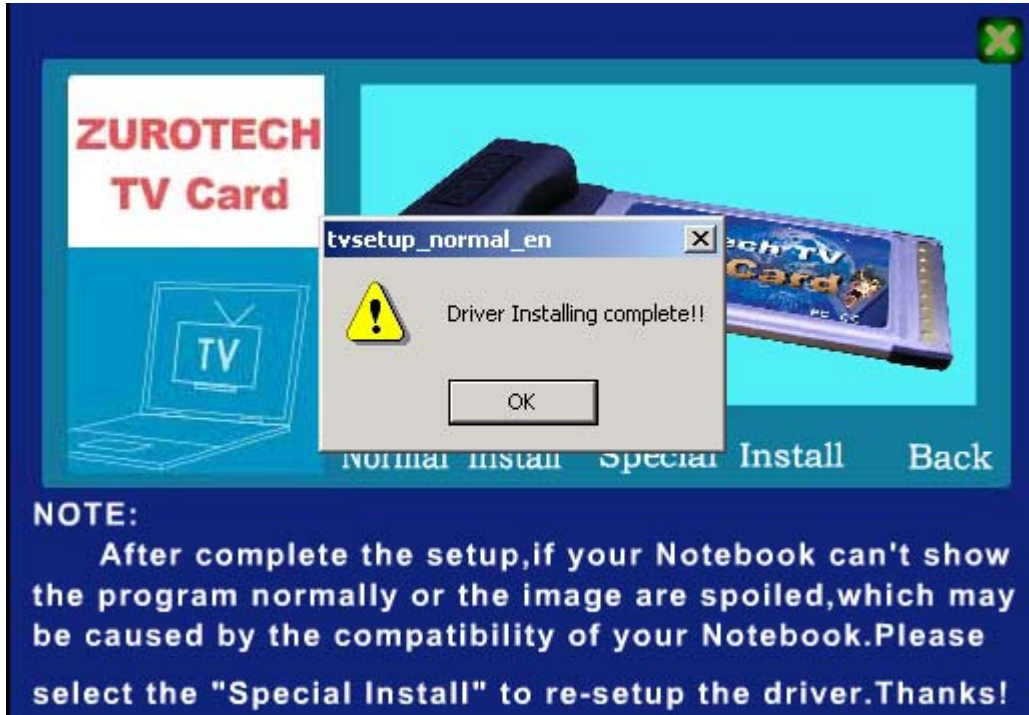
ZUROTECH
TV Card

TV

tvsetup_normal_en

Driver Installing complete!!

OK

Normal Install Special Install Back

NOTE:
After complete the setup,if your Notebook can't show the program normally or the image are spoiled,which may be caused by the compatibility of your Notebook.Please select the "Special Install" to re-setup the driver.Thanks!